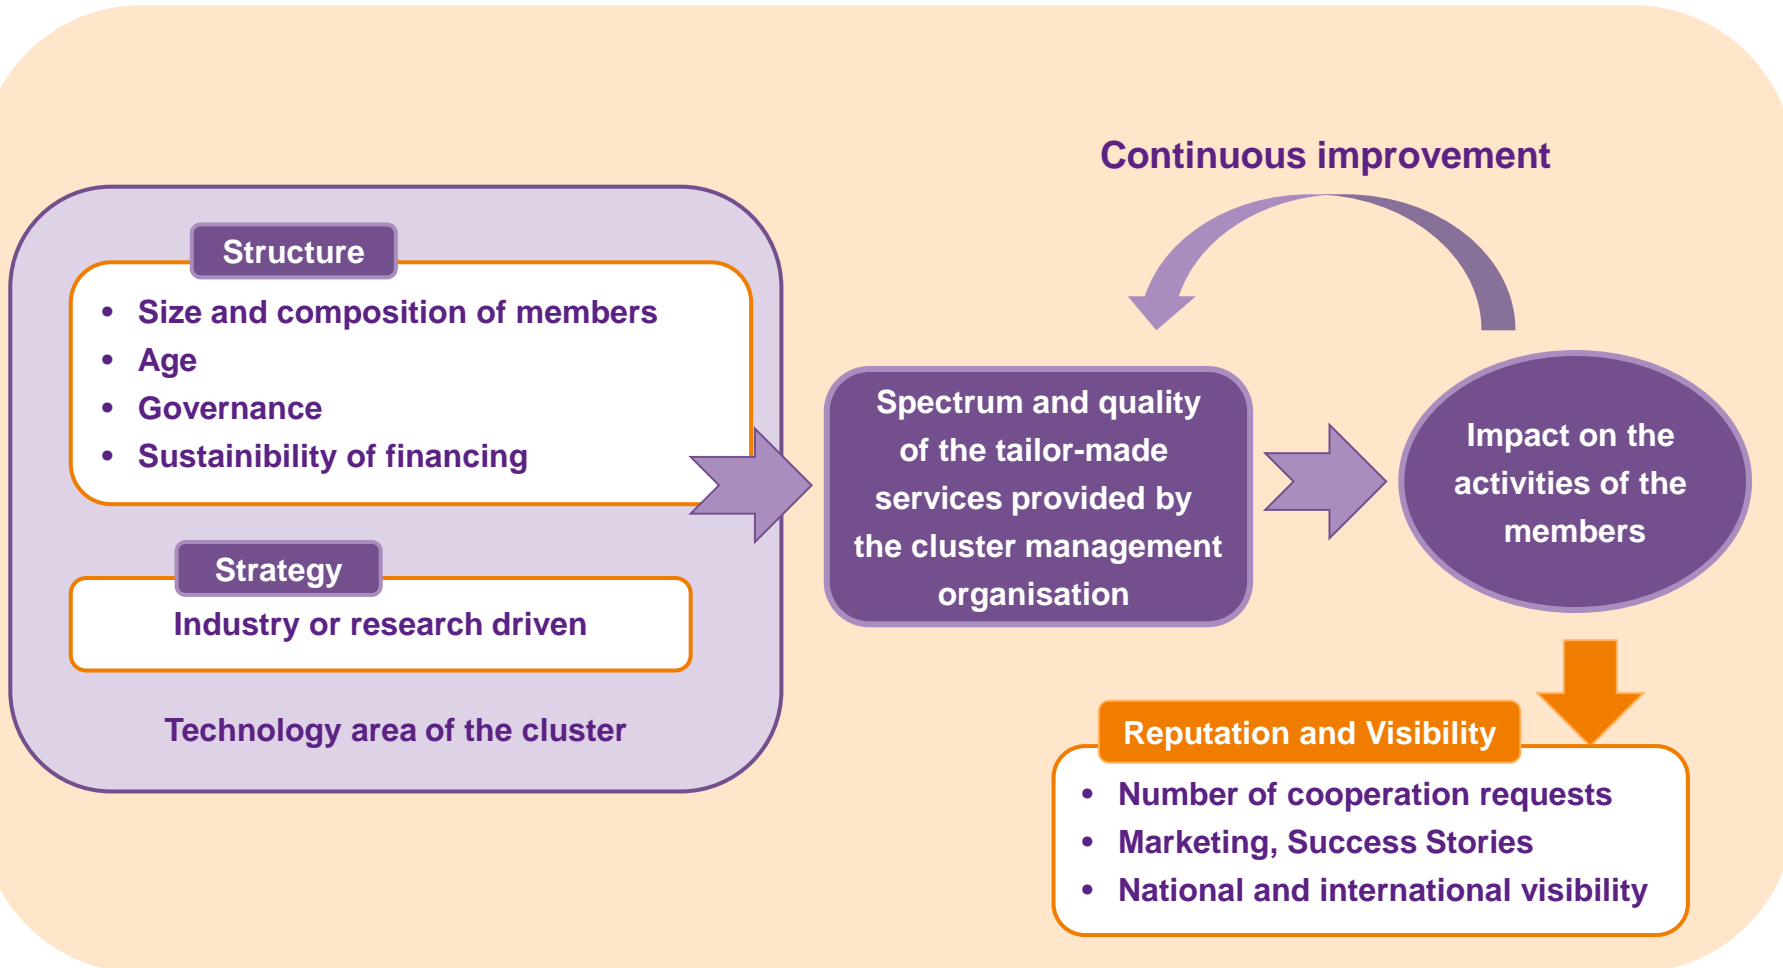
Continuous improvement

Structure

- Size and composition of members
- Age
- Governance
- Sustainibility of financing

Strategy

Industry or research driven

Technology area of the cluster

Spectrum and quality of the tailor-made services provided by the cluster management organisation

Impact on the activities of the members

Reputation and Visibility

- Number of cooperation requests
- Marketing, Success Stories
- National and international visibility